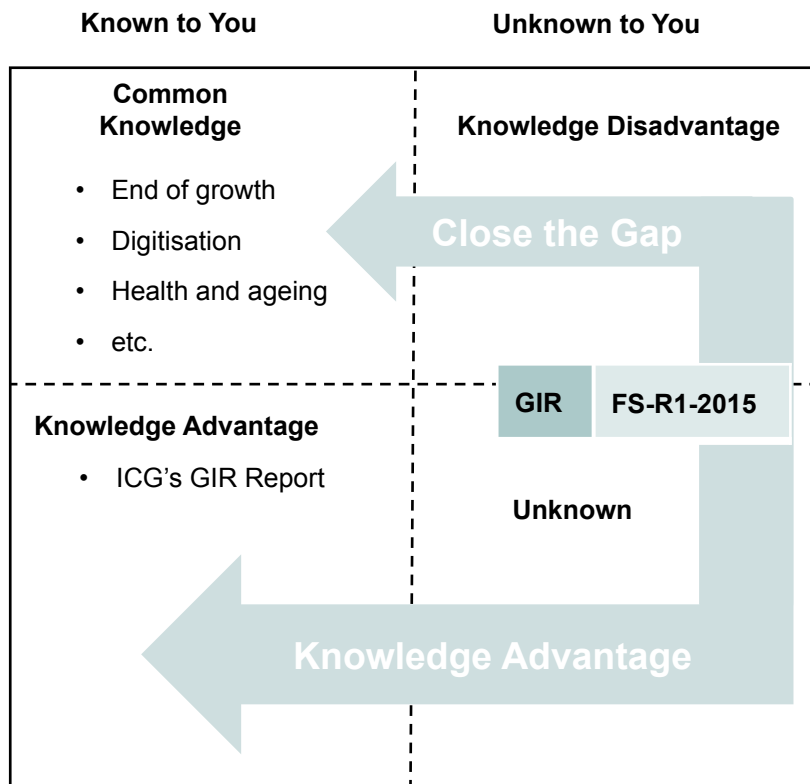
Known to You

Unknown to You

Common Knowledge

- End of growth
- Digitisation
- Health and ageing
- etc.

Knowledge Disadvantage

Close the Gap

GIR

FS-R1-2015

Knowledge Advantage

- ICG's GIR Report

Unknown

Knowledge Advantage